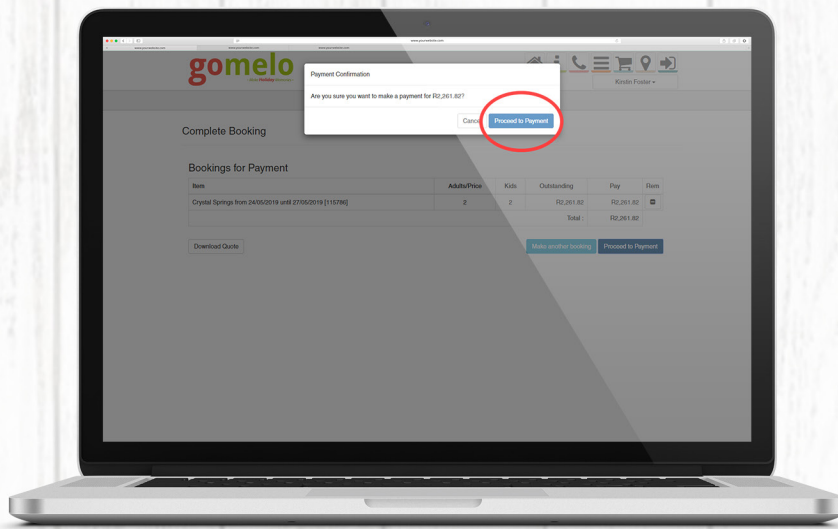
gomelo

Kirstin Foster ▾

Payment Confirmation

Are you sure you want to make a payment for R2,261.82?

Cancel Proceed to Payment

Complete Booking

Bookings for Payment

| Item | Adults/Price | Kids | Outstanding | Pay | Rem |
|---|---|---|---|---|---|
| Crystal Springs from 24/05/2019 until 27/05/2019 [115786] | 2 | 2 | R2,261.82 | R2,261.82 | |
| | | | Total : | R2,261.82 | |

Download Quote

Make another booking Proceed to Payment